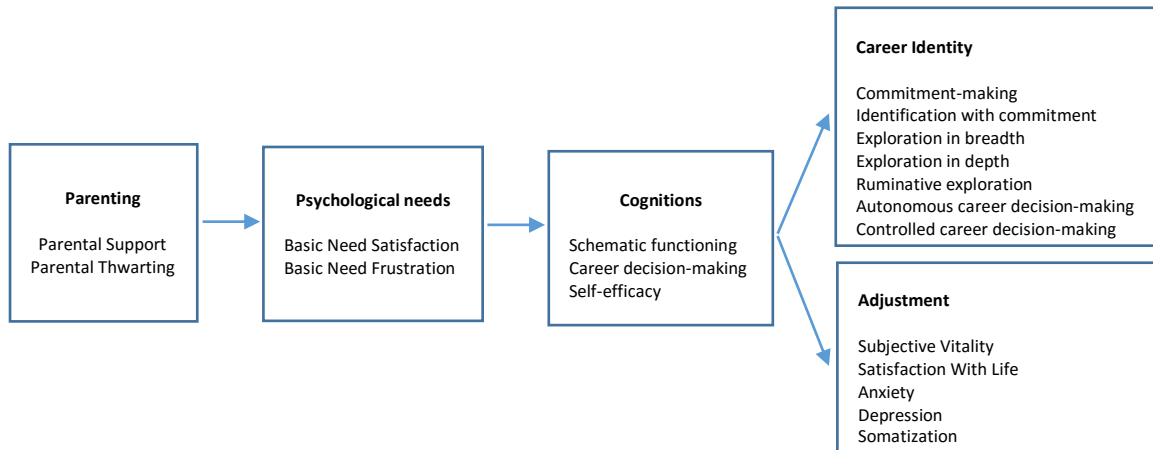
Parenting

Parental Support
Parental Thwarting

Psychological needs

Basic Need Satisfaction
Basic Need Frustration

Cognitions

Schematic functioning
Career decision-making
Self-efficacy

Career Identity

Commitment-making
Identification with commitment
Exploration in breadth
Exploration in depth
Ruminative exploration
Autonomous career decision-making
Controlled career decision-making

Adjustment

Subjective Vitality
Satisfaction With Life
Anxiety
Depression
Somatization